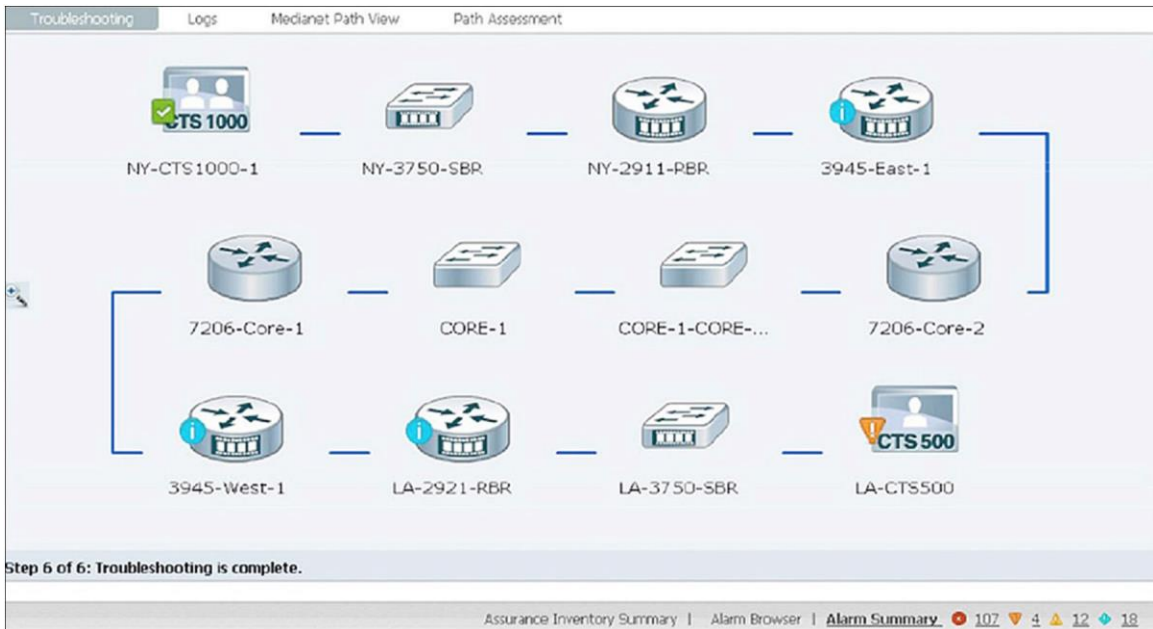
Troubleshooting | Logs | Medianet Path View | Path Assessment

CTS 1000
NY-CTS1000-1
NY-3750-SBR
NY-2911-RBR
3945-East-1

7206-Core-1
CORE-1
CORE-1-CORE-...
7206-Core-2

3945-West-1
LA-2921-RBR
LA-3750-SBR
CTS 500
LA-CTS500

Step 6 of 6: Troubleshooting is complete.

Assurance Inventory Summary | Alarm Browser | Alarm Summary 107 4 12 18